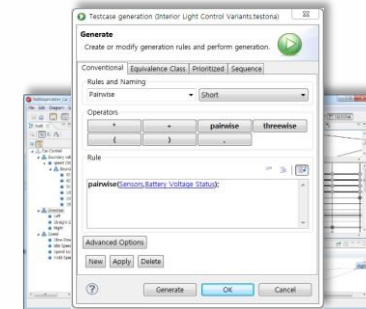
Testcase generation (Interior Light Control Variants.testona)

Generate

Create or modify generation rules and perform generation.

Conventional | Equivalence Class | Prioritized | Sequence

Rules and Naming

Pairwise

Short

Operators

*

+

pairwise

threewise

(

)

,

Rule

pairwise(Sensors,Battery Voltage Status);

Advanced Options

New

Apply

Delete

Generate

OK

Cancel